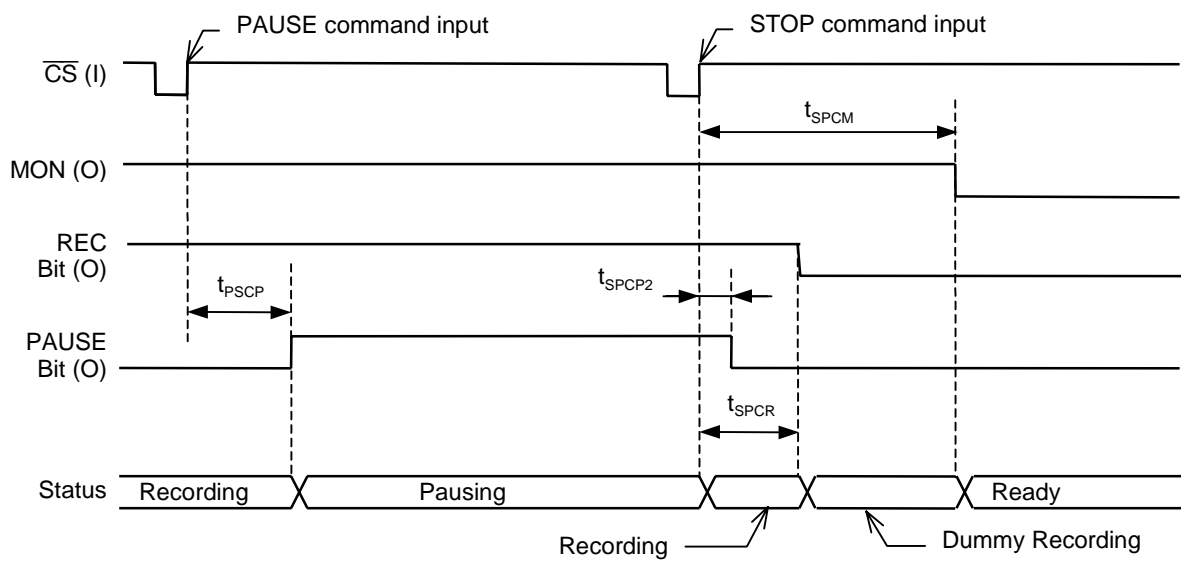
PAUSE command input

STOP command input

$\overline{CS}$ (I)

$t_{SPCM}$

MON (O)

REC Bit (O)

$t_{PSCP}$

$t_{SPCP2}$

PAUSE Bit (O)

$t_{SPCR}$

Status

Recording

Pausing

Ready

Recording

Dummy Recording